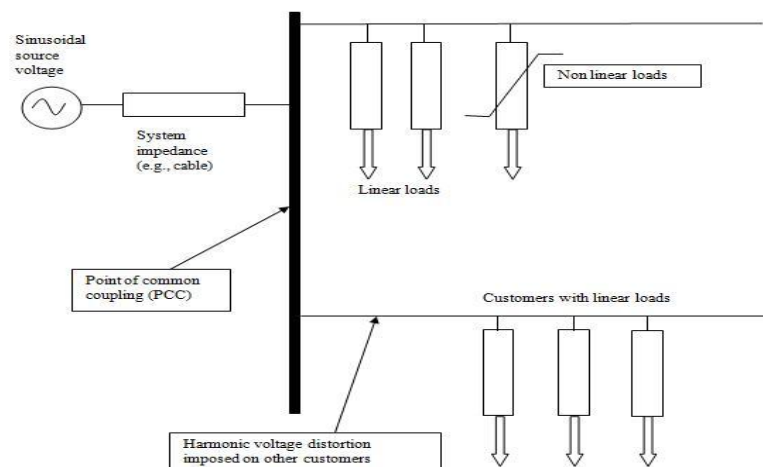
Sinusoidal source voltage

System impedance (e.g., cable)

Non linear loads

Linear loads

Point of common coupling (PCC)

Customers with linear loads

Harmonic voltage distortion imposed on other customers